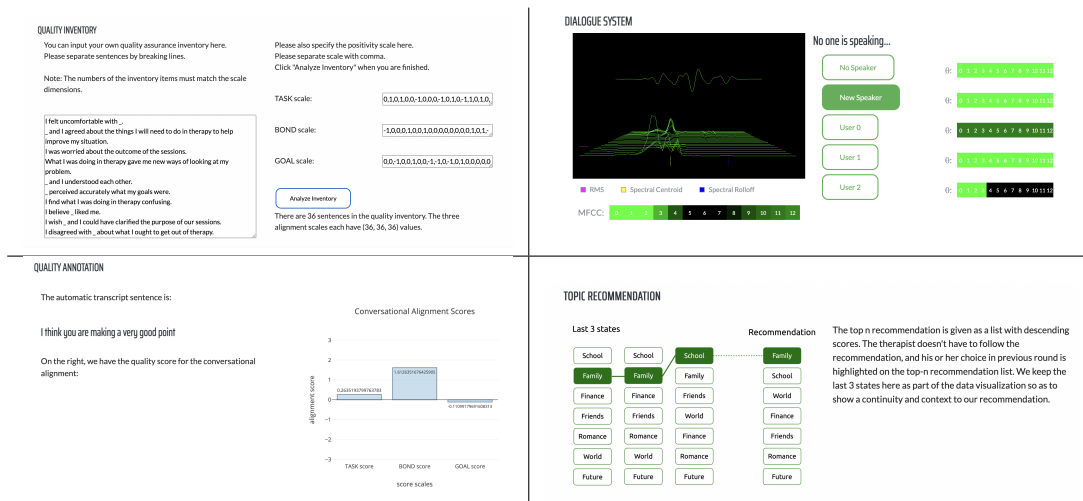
QUALITY INVENTORY

You can input your own quality assurance inventory here. Please separate sentences by breaking lines.

Note: The numbers of the inventory items must match the scale dimensions.

I felt uncomfortable with _.
_ and I agreed about the things I will need to do in therapy to help improve my situation.
I was worried about the outcome of the sessions.
What I was doing in therapy gave me new ways of looking at my problem.
_ and I understood each other.
_ perceived accurately what my goals were.
I find what I was doing in therapy confusing.
I believe _ liked me.
I wish _ and I could have clarified the purpose of our sessions.
I disagreed with _ about what I ought to get out of therapy.

Please also specify the positivity scale here.
Please separate scale with comma.
Click "Analyze Inventory" when you are finished.

TASK scale: 0,1,0,1,0,0,-1,0,0,0,-1,0,1,0,-1,1,0,1,0,
BOND scale: -1,0,0,0,1,0,0,1,0,0,0,0,0,0,0,1,0,1,-
GOAL scale: 0,0,-1,0,0,1,0,0,-1,-1,0,-1,0,1,0,0,0,0,0,

Analyze Inventory

There are 36 sentences in the quality inventory. The three alignment scales each have (36, 36, 36) values.

DIALOGUE SYSTEM

No one is speaking...

No Speaker
New Speaker
User 0
User 1
User 2

(): 0 1 2 3 4 5 6 7 8 9 10 11 12
(): 0 1 2 3 4 5 6 7 8 9 10 11 12
(): 0 1 2 3 4 5 6 7 8 9 10 11 12
(): 0 1 2 3 4 5 6 7 8 9 10 11 12
(): 0 1 2 3 4 5 6 7 8 9 10 11 12

RMS Spectral Centroid Spectral Rolloff

MFCC: 0 1 2 3 4 5 6 7 8 9 10 11 12

QUALITY ANNOTATION

The automatic transcript sentence is:

I think you are making a very good point

On the right, we have the quality score for the conversational alignment:

Conversational Alignment Scores

| | |
|---|---|
| TASK score | 0.2635193799763783 |
| BOND score | 1.6126351676425965 |
| GOAL score | -0.11099179691608413 |

alignment score
3
2
1
0
−1
−2
−3
score scales

TOPIC RECOMMENDATION

Last 3 states

Recommendation

| | | | |
|---|---|---|---|
| School | School | School | Family |
| Family | Family | Family | School |
| Finance | Finance | Friends | World |
| Friends | Friends | World | Finance |
| Romance | Romance | Finance | Friends |
| World | World | Romance | Romance |
| Future | Future | Future | Future |

The top n recommendation is given as a list with descending scores. The therapist doesn't have to follow the recommendation, and his or her choice in previous round is highlighted on the top-n recommendation list. We keep the last 3 states here as part of the data visualization so as to show a continuity and context to our recommendation.